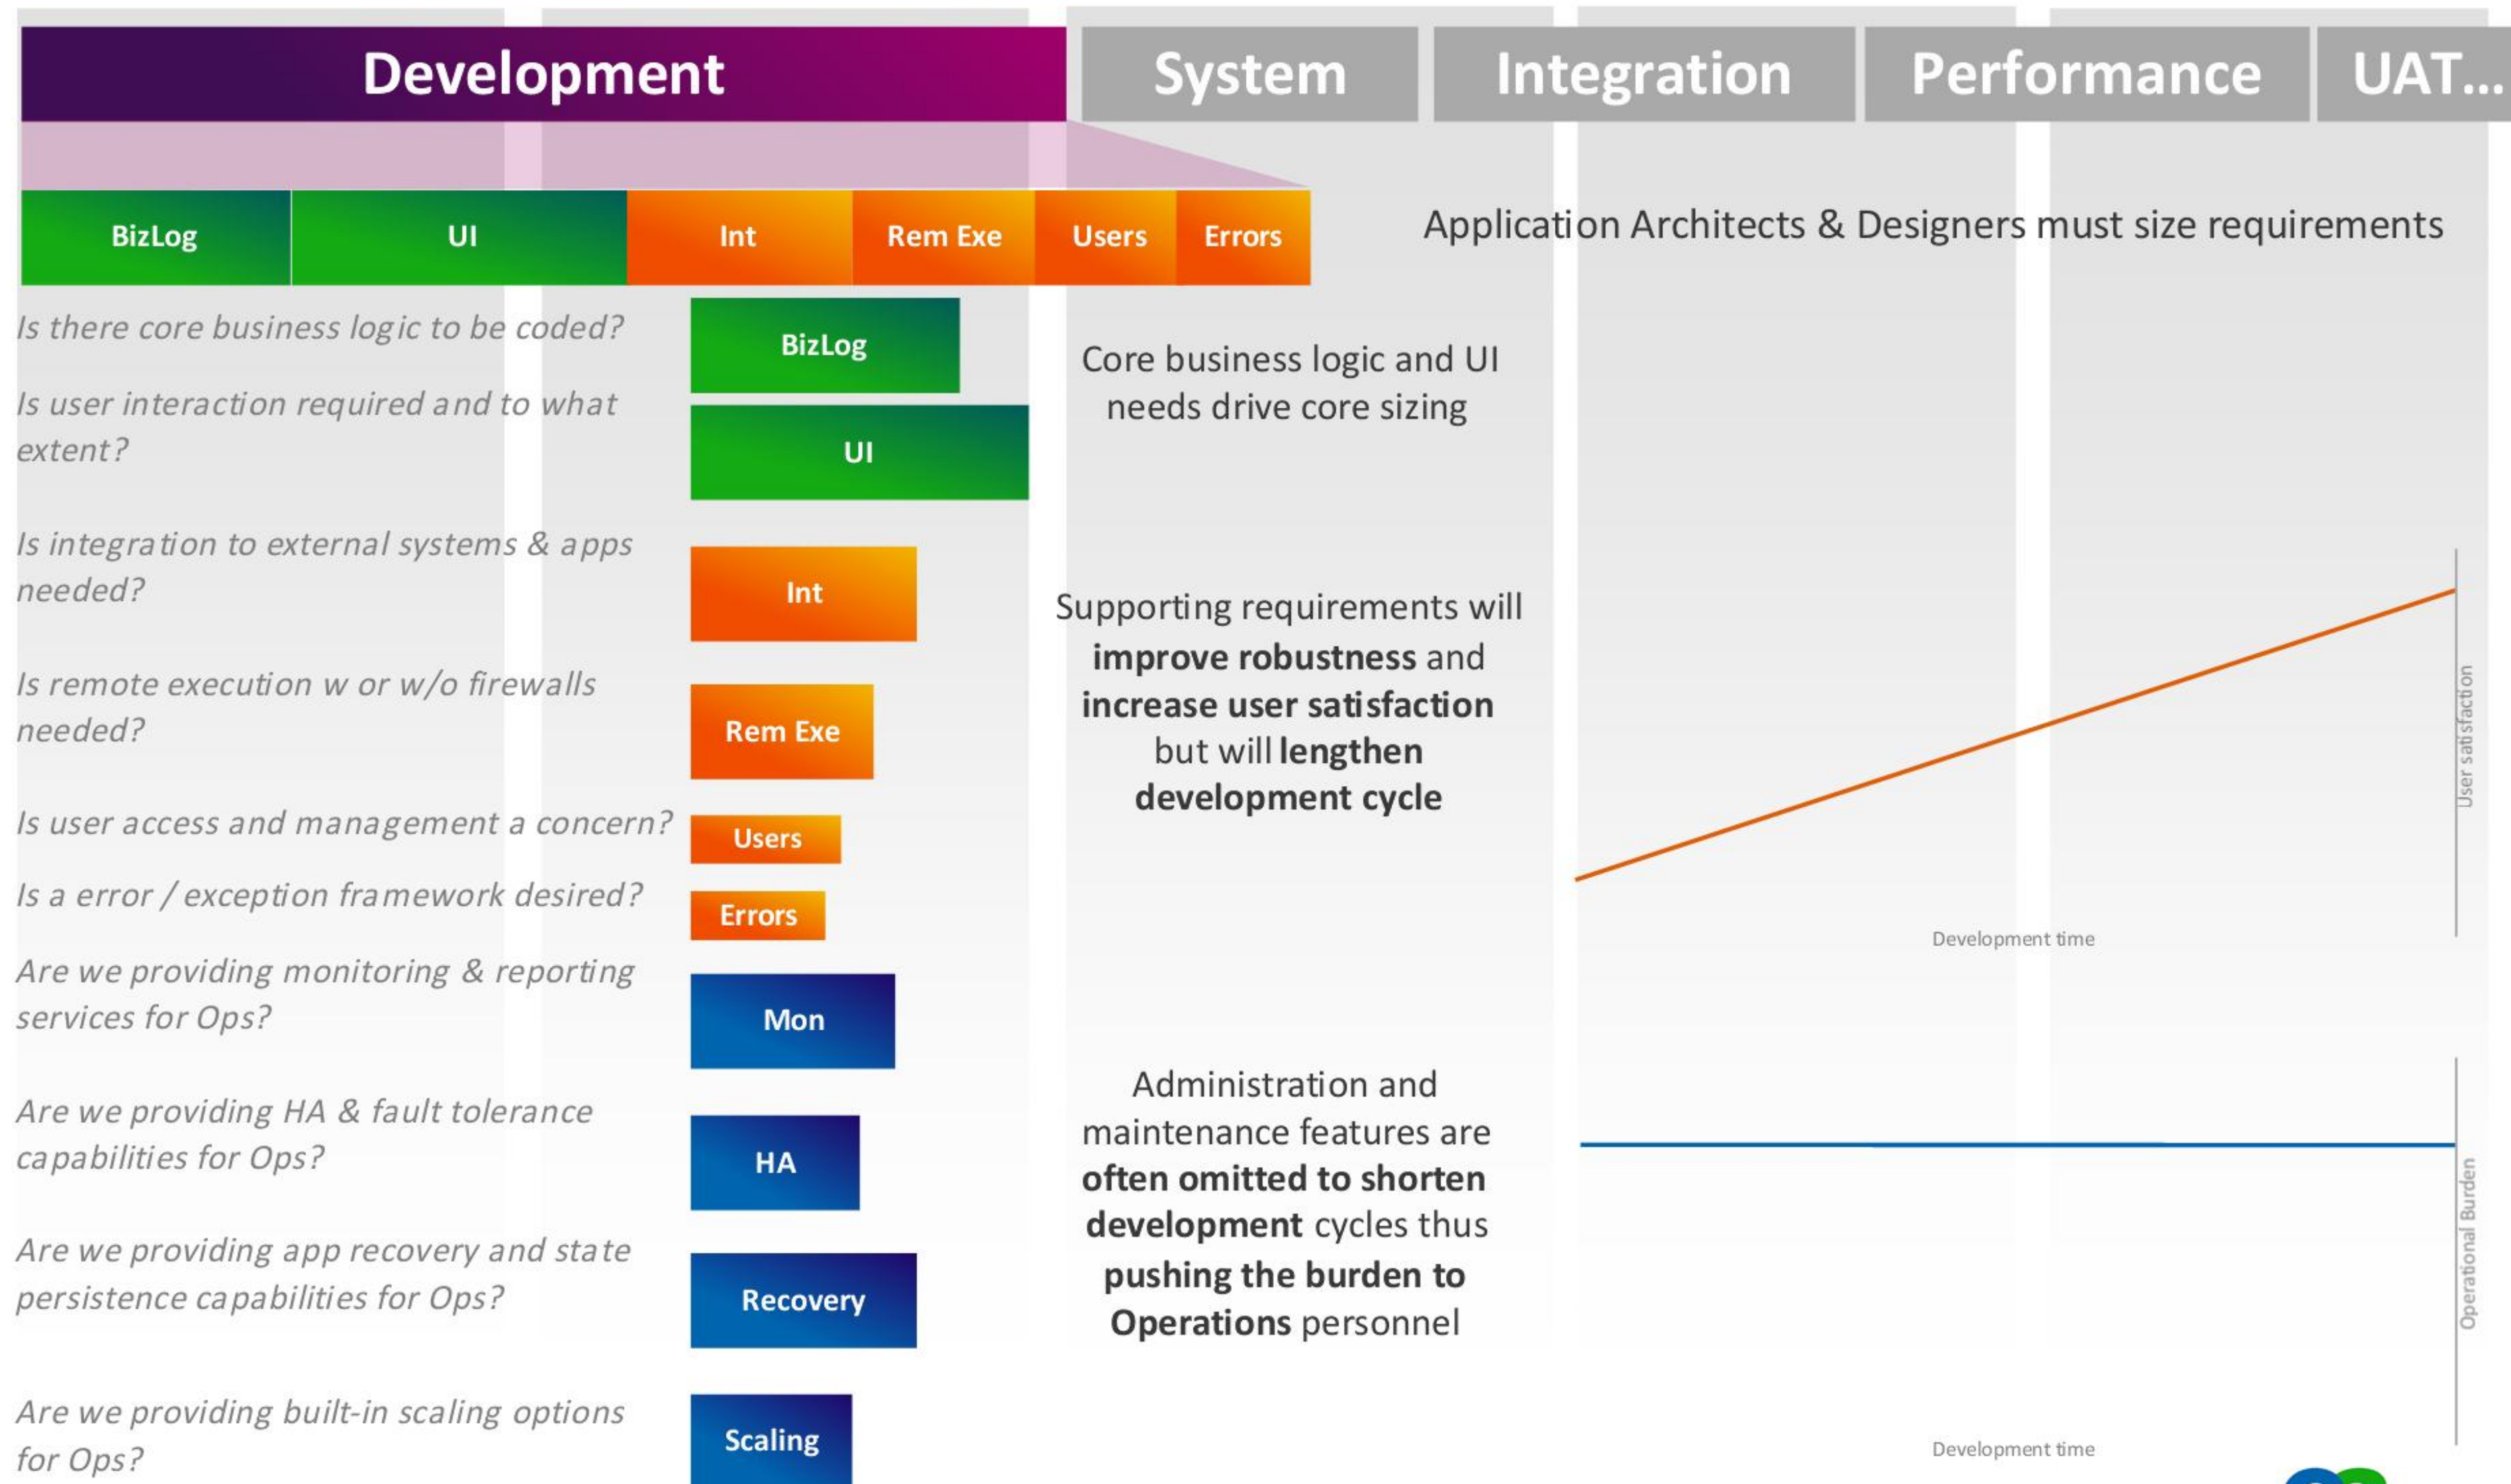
Development

System

Integration

Performance

UAT...

BizLog | UI | Int | Rem Exe | Users | Errors

Application Architects & Designers must size requirements

Is there core business logic to be coded?

BizLog

Is user interaction required and to what extent?

UI

Core business logic and UI needs drive core sizing

Is integration to external systems & apps needed?

Int

Supporting requirements will **improve robustness** and **increase user satisfaction** but will **lengthen development cycle**

Is remote execution w or w/o firewalls needed?

Rem Exe

User satisfaction

Is user access and management a concern?

Users

Is a error / exception framework desired?

Errors

Development time

Are we providing monitoring & reporting services for Ops?

Mon

Are we providing HA & fault tolerance capabilities for Ops?

HA

Administration and maintenance features are **often omitted to shorten development** cycles thus **pushing the burden to Operations** personnel

Operational Burden

Are we providing app recovery and state persistence capabilities for Ops?

Recovery

Are we providing built-in scaling options for Ops?

Scaling

Development time